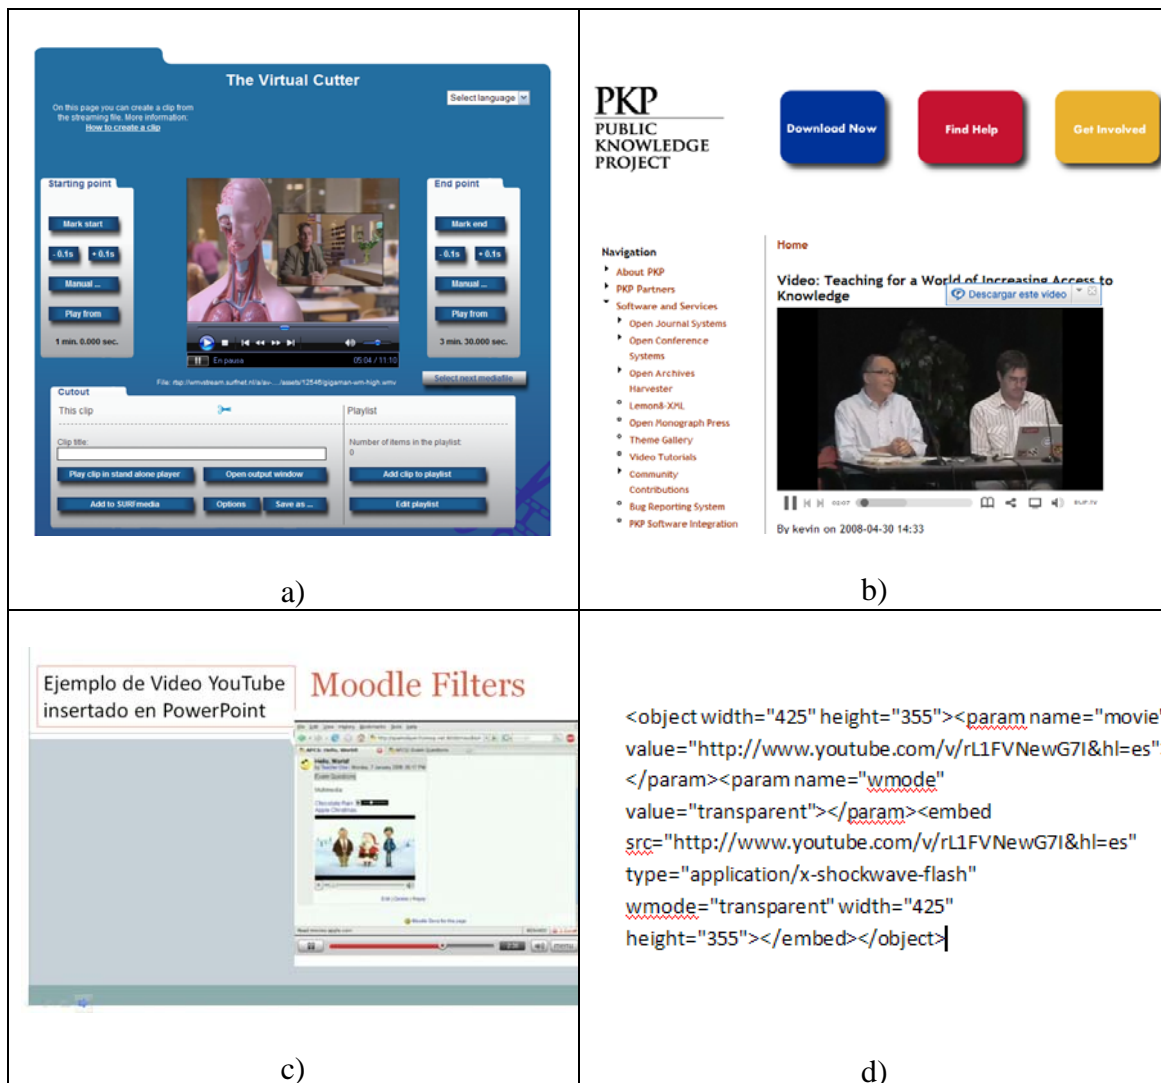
The Virtual Cutter

On this page you can create a clip from the streaming file. More information:
How to create a clip

Select language

Starting point

Mark start

- 0.1s

+ 0.1s

Manual ...

Play from

1 min. 0.000 sec.

End point

Mark end

- 0.1s

+ 0.1s

Manual ...

Play from

3 min. 30.000 sec.

En pausa

05:04 / 11:10

File: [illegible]

Select next mediafile

Cutout

This clip

Clip title:

Play clip in stand alone player

Open output window

Add to SURFmedia

Options

Save as ...

Playlist

Number of items in the playlist:
0

Add clip to playlist

Edit playlist

a)

PKP
PUBLIC KNOWLEDGE PROJECT

Download Now

Find Help

Get Involved

Navigation
About PKP
PKP Partners
Software and Services
Open Journal Systems
Open Conference Systems
Open Archives Harvester
Lemon8-XML
Open Monograph Press
Theme Gallery
Video Tutorials
Community Contributions
Bug Reporting System
PKP Software Integration

Home

Video: Teaching for a World of Increasing Access to Knowledge

Descargar este video

By kevin on 2008-04-30 14:33

b)

Ejemplo de Video YouTube insertado en PowerPoint

Moodle Filters

c)

<object width="425" height="355"><param name="movie" value="http://www.youtube.com/v/rL1FVNewG7I&hl=es"></param><param name="wmode" value="transparent"></param><embed src="http://www.youtube.com/v/rL1FVNewG7I&hl=es" type="application/x-shockwave-flash" wmode="transparent" width="425" height="355"></embed></object>

d)